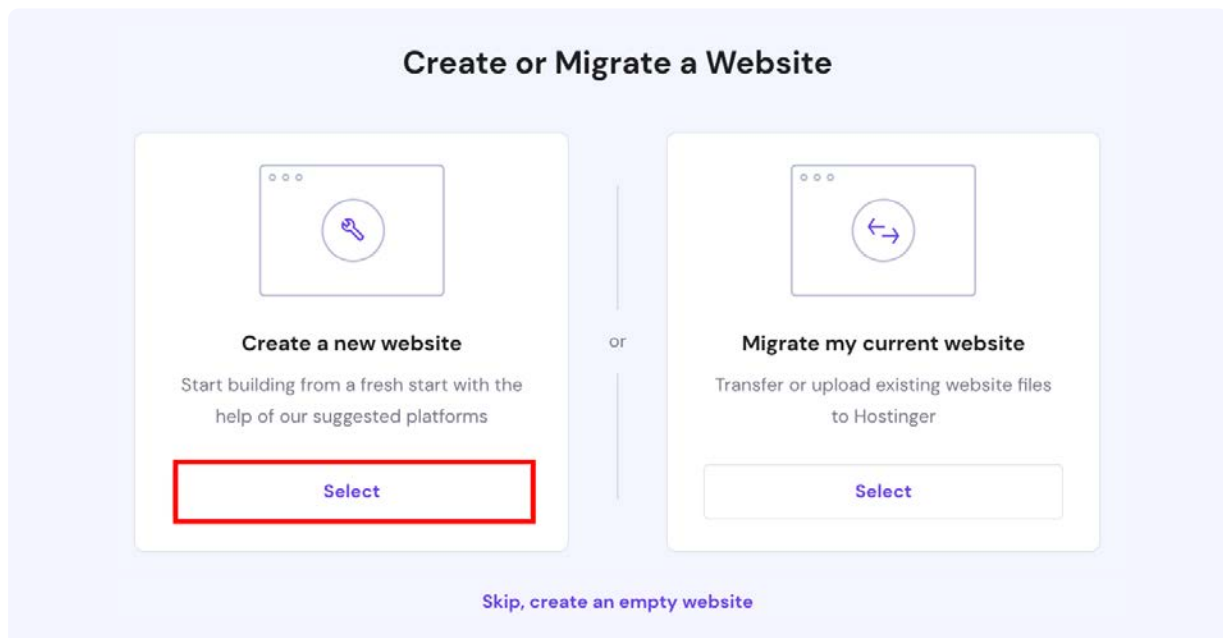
Create or Migrate a Website

Create a new website

Start building from a fresh start with the help of our suggested platforms

Select

or

Migrate my current website

Transfer or upload existing website files to Hostinger

Select

Skip, create an empty website